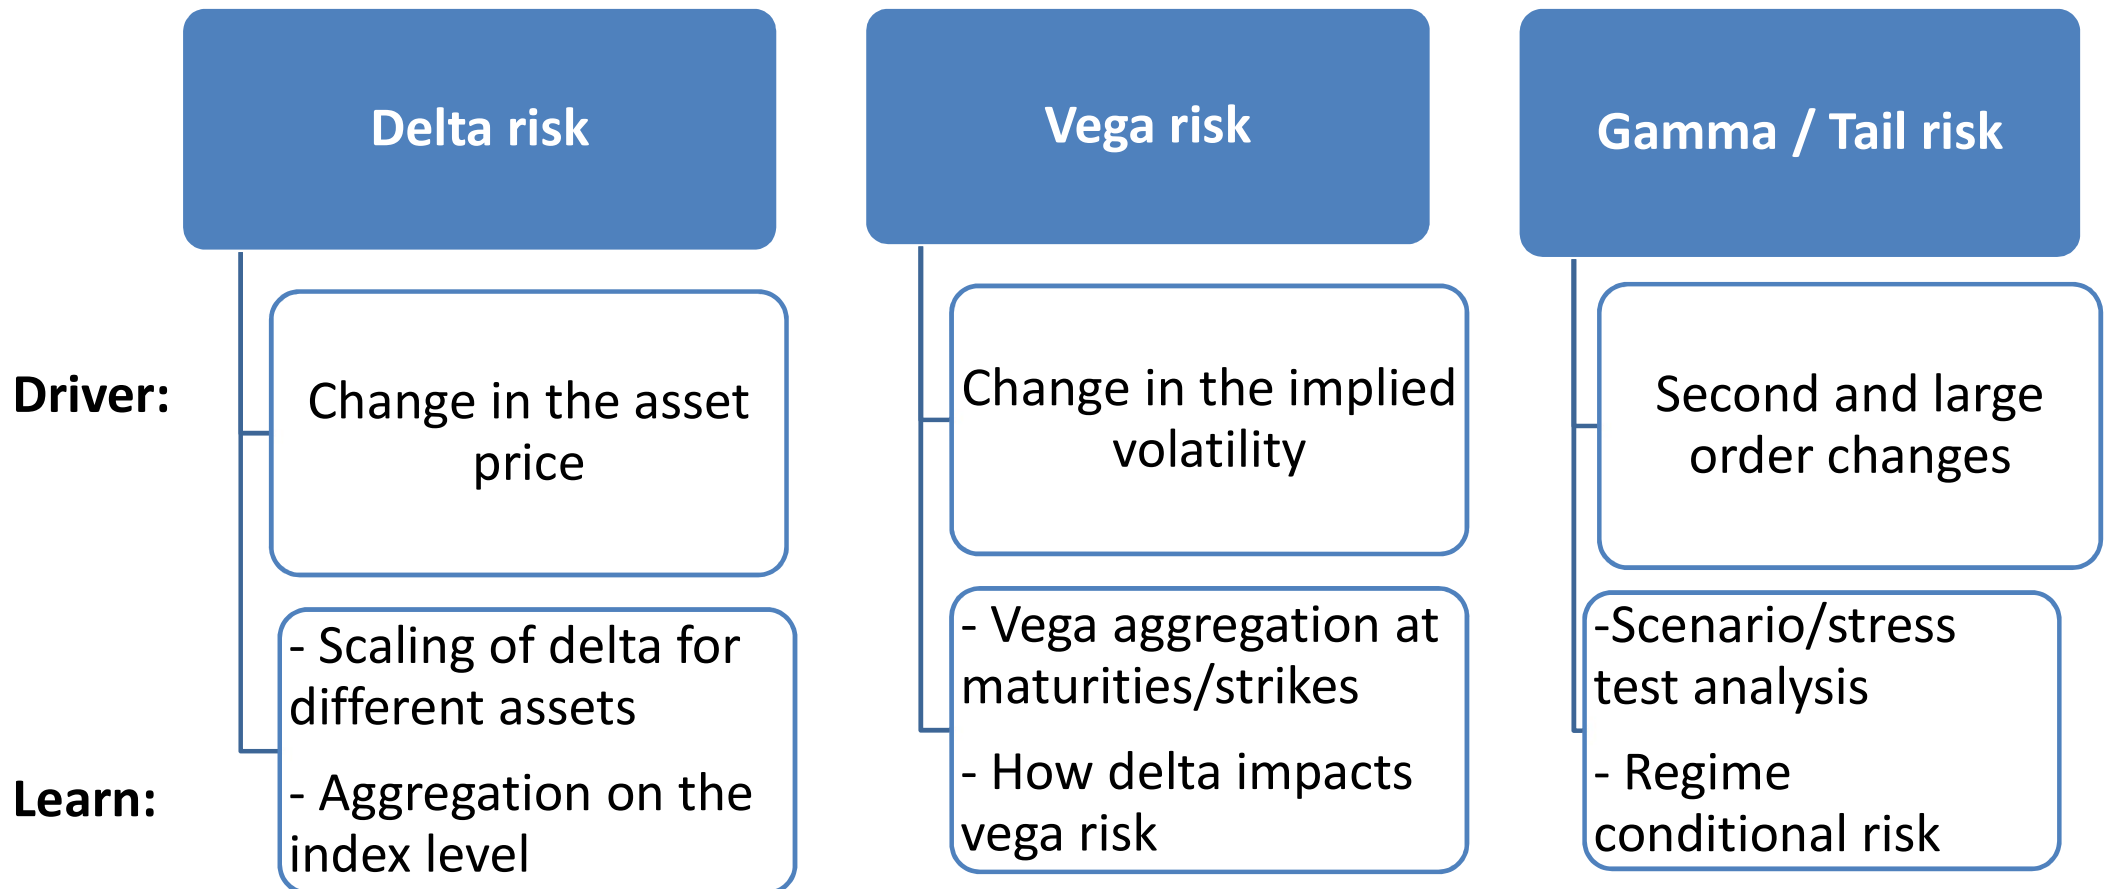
Delta risk

Vega risk

Gamma / Tail risk

Driver:

Change in the asset price

Change in the implied volatility

Second and large order changes

Learn:

- Scaling of delta for different assets

- Aggregation on the index level

- Vega aggregation at maturities/strikes

- How delta impacts vega risk

-Scenario/stress test analysis

- Regime conditional risk